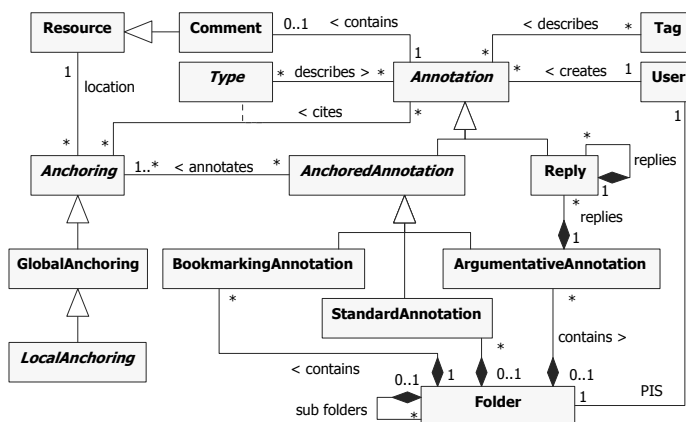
Resource
Comment
0..1
< contains
1
< describes
*
Tag
*
1
location
Type
*
describes >
*
Annotation
*
< creates
1
User
< cites
*
1
*
*
*
Anchoring
1..*
< annotates
*
AnchoredAnnotation
Reply
replies
1
*
replies
1
GlobalAnchoring
BookmarkingAnnotation
ArgumentativeAnnotation
*
*
StandardAnnotation
LocalAnchoring
*
contains >
< contains
0..1
1
0..1
0..1
PIS
sub folders
*
Folder
1